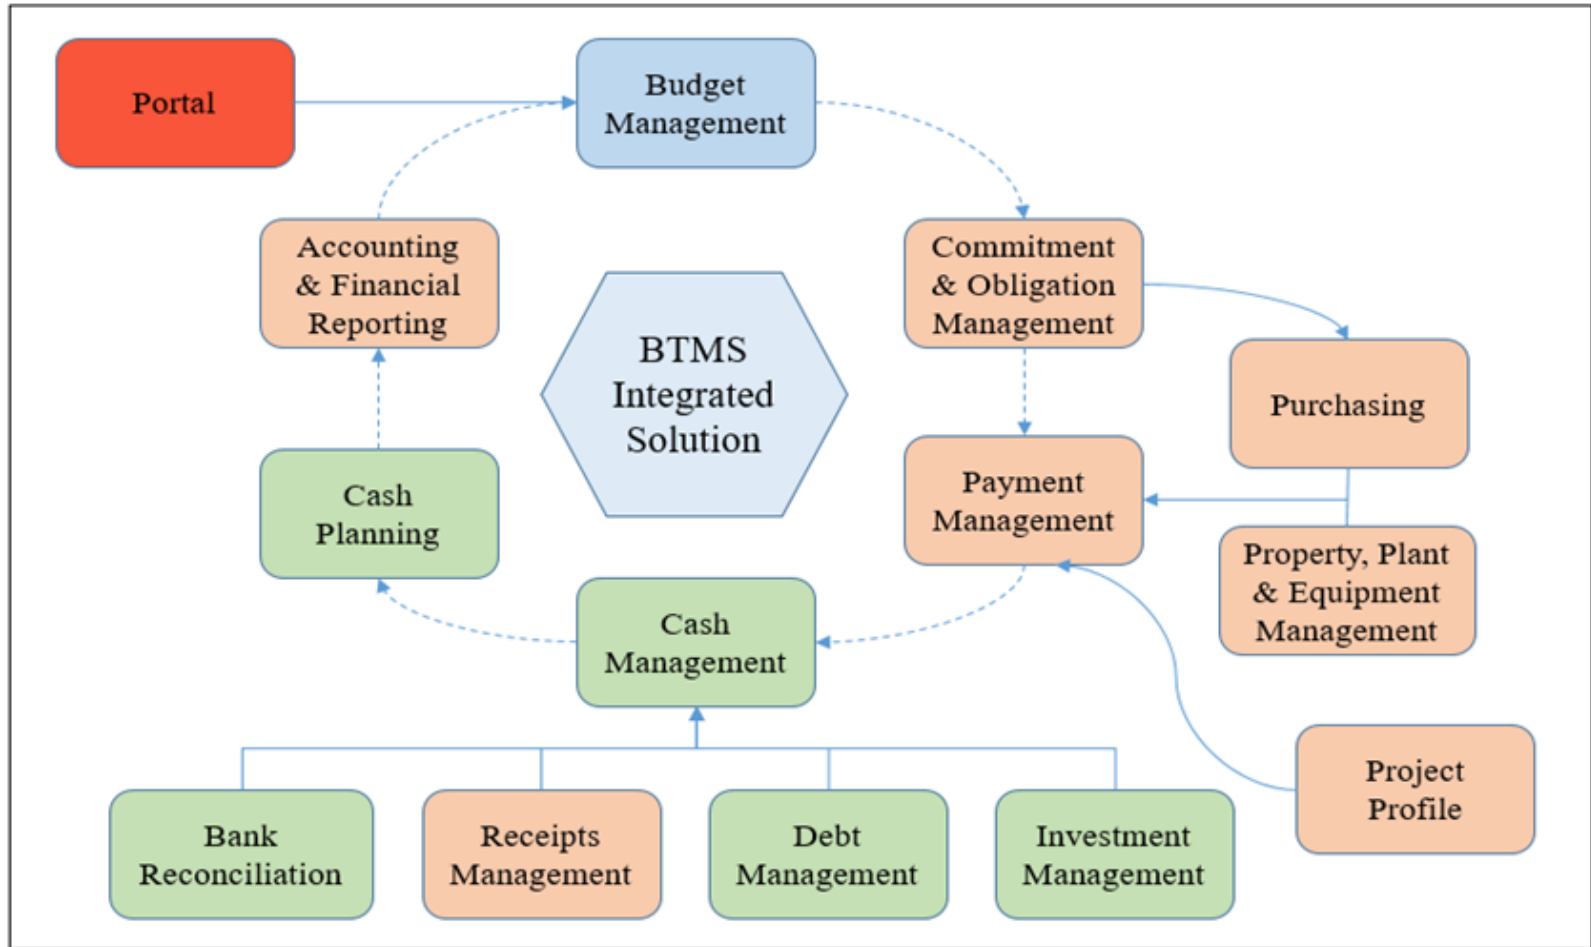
Portal

Budget Management

Accounting & Financial Reporting

BTMS Integrated Solution

Commitment & Obligation Management

Purchasing

Cash Planning

Payment Management

Property, Plant & Equipment Management

Cash Management

Project Profile

Bank Reconciliation

Receipts Management

Debt Management

Investment Management